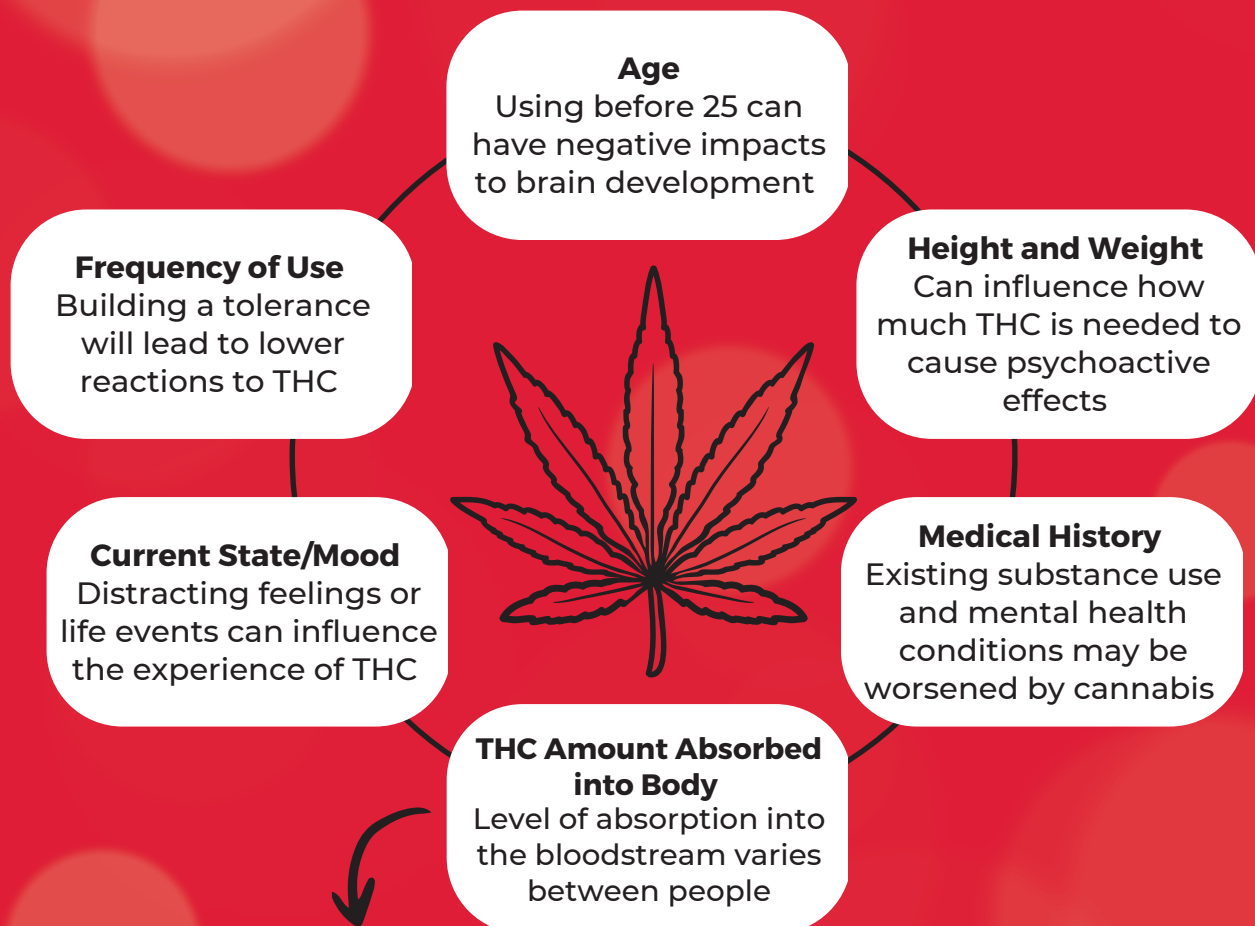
**Age**
Using before 25 can have negative impacts to brain development

**Frequency of Use**
Building a tolerance will lead to lower reactions to THC

**Height and Weight**
Can influence how much THC is needed to cause psychoactive effects

**Current State/Mood**
Distracting feelings or life events can influence the experience of THC

**Medical History**
Existing substance use and mental health conditions may be worsened by cannabis

**THC Amount Absorbed into Body**
Level of absorption into the bloodstream varies between people